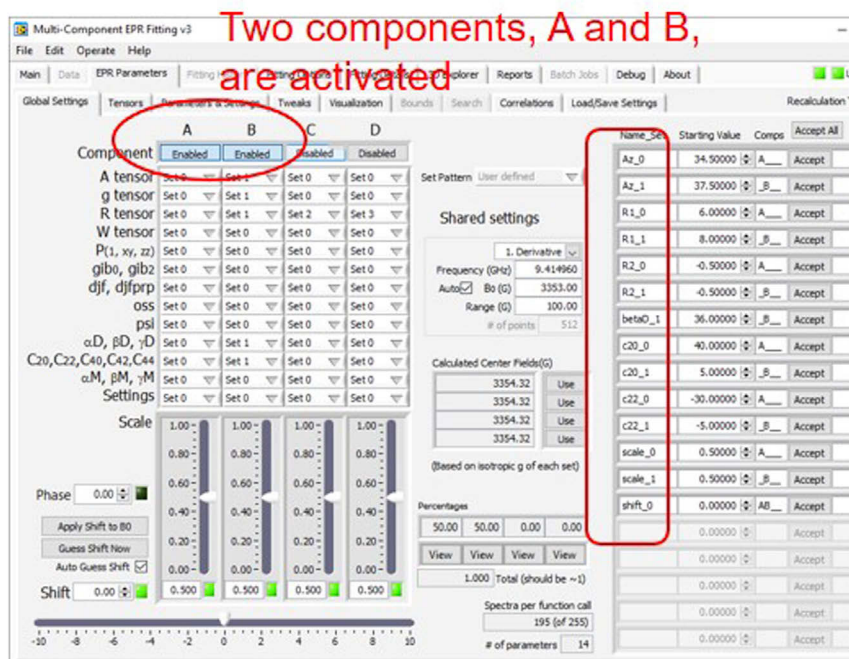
Multi-Component EPR Fitting v3

Two components, A and B, are activated

File Edit Operate Help

Main | Data | EPR Parameters | Fitting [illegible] | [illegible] | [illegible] Explorer | Reports | Batch Jobs | Debug | About

Global Settings | Tensors | Parameters & Settings | Tweaks | Visualization | Bounds | Search | Correlations | Load/Save Settings

Recalculation

| | A | B | C | D |
|---|---|---|---|---|
| Component | Enabled | Enabled | Disabled | Disabled |
| A tensor | Set 0 | Set 1 | Set 0 | Set 0 |
| g tensor | Set 0 | Set 1 | Set 0 | Set 0 |
| R tensor | Set 0 | Set 1 | Set 2 | Set 3 |
| W tensor | Set 0 | Set 0 | Set 0 | Set 0 |
| P(1, xy, zz) | Set 0 | Set 0 | Set 0 | Set 0 |
| gib0, gib2 | Set 0 | Set 0 | Set 0 | Set 0 |
| djf, djfprp | Set 0 | Set 0 | Set 0 | Set 0 |
| oss | Set 0 | Set 0 | Set 0 | Set 0 |
| psi | Set 0 | Set 0 | Set 0 | Set 0 |
| αD, βD, γD | Set 0 | Set 1 | Set 0 | Set 0 |
| C20,C22,C40,C42,C44 | Set 0 | Set 1 | Set 0 | Set 0 |
| αM, βM, γM | Set 0 | Set 0 | Set 0 | Set 0 |
| Settings | Set 0 | Set 0 | Set 0 | Set 0 |

Scale
1.00 0.80 0.60 0.40 0.20 0.00
0.500 0.500 0.500 0.500

Phase 0.00

Apply Shift to B0
Guess Shift Now
Auto Guess Shift
Shift 0.00

-10 -8 -6 -4 -2 0 2 4 6 8 10

Set Pattern User defined

Shared settings
1. Derivative
Frequency (GHz) 9.414960
Auto B0 (G) 3353.00
Range (G) 100.00
# of points 512

Calculated Center Fields(G)
3354.32 Use
3354.32 Use
3354.32 Use
3354.32 Use
(Based on isotropic g of each set)

Percentages
50.00 50.00 0.00 0.00
View View View View
1.000 Total (should be ~1)

Spectra per function call
195 (of 255)
# of parameters 14

| Name_Set | Starting Value | Comps | Accept All |
|---|---|---|---|
| Az_0 | 34.50000 | A___ | Accept |
| Az_1 | 37.50000 | _B__ | Accept |
| R1_0 | 6.00000 | A___ | Accept |
| R1_1 | 8.00000 | _B__ | Accept |
| R2_0 | -0.50000 | A___ | Accept |
| R2_1 | -0.50000 | _B__ | Accept |
| betaD_1 | 36.00000 | _B__ | Accept |
| c20_0 | 40.00000 | A___ | Accept |
| c20_1 | 5.00000 | _B__ | Accept |
| c22_0 | -30.00000 | A___ | Accept |
| c22_1 | -5.00000 | _B__ | Accept |
| scale_0 | 0.50000 | A___ | Accept |
| scale_1 | 0.50000 | _B__ | Accept |
| shift_0 | 0.00000 | AB__ | Accept |
| | 0.00000 | | Accept |
| | 0.00000 | | Accept |
| | 0.00000 | | Accept |
| | 0.00000 | | Accept |
| | 0.00000 | | Accept |